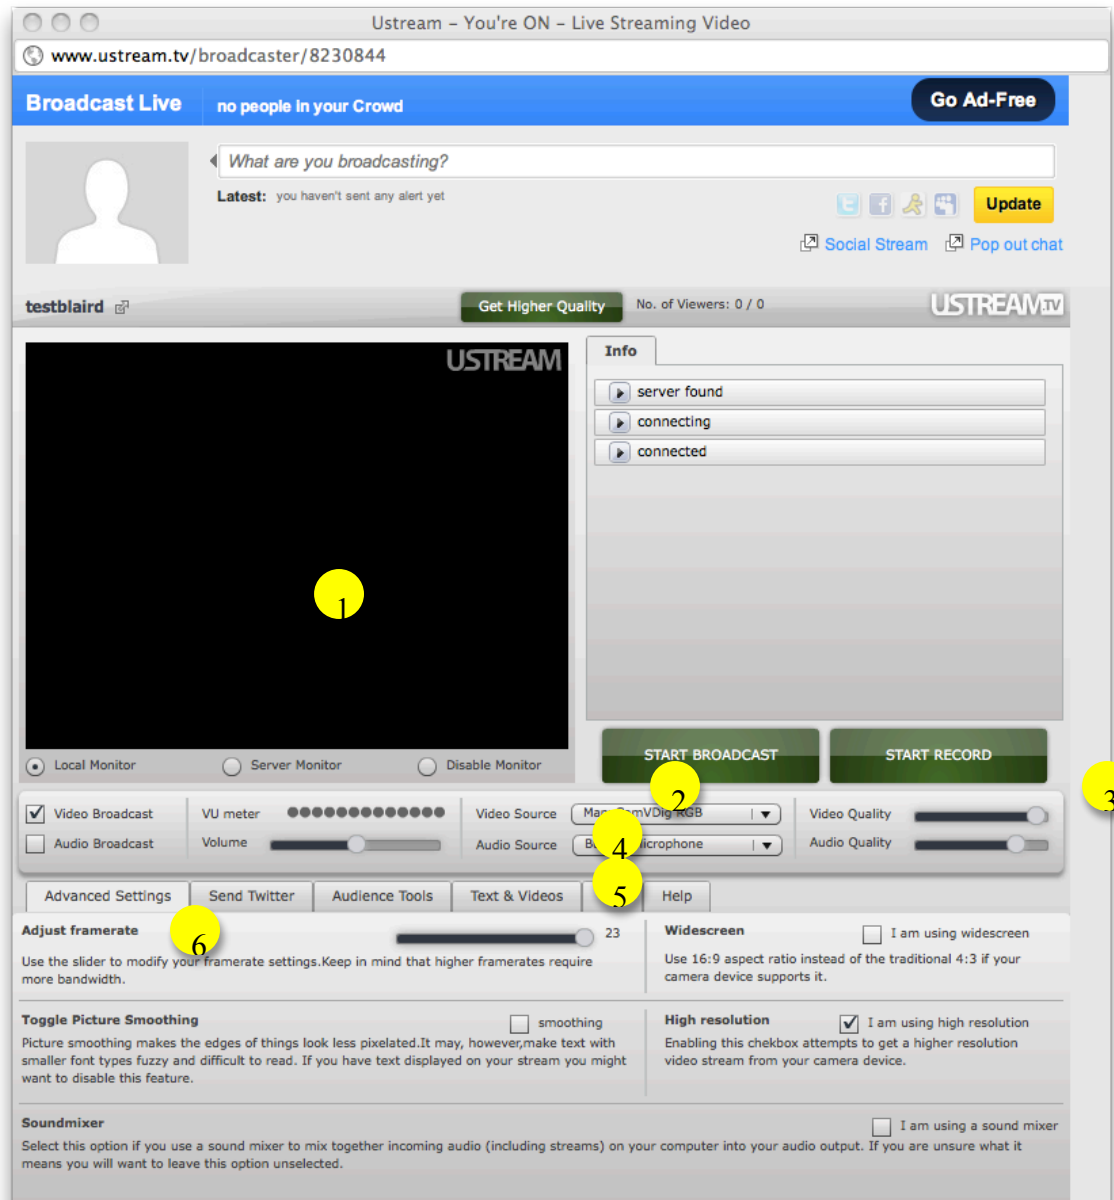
Ustream - You're ON - Live Streaming Video

www.ustream.tv/broadcaster/8230844

Broadcast Live

no people in your Crowd

Go Ad-Free

What are you broadcasting?

Latest: you haven't sent any alert yet

Update

Social Stream

Pop out chat

testblaird

Get Higher Quality

No. of Viewers: 0 / 0

USTREAM.TV

USTREAM

Info

server found

connecting

connected

1

Local Monitor

Server Monitor

Disable Monitor

START BROADCAST

START RECORD

2

3

Video Broadcast

Audio Broadcast

VU meter

Volume

Video Source

Mac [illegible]mVDig RGB

Audio Source

B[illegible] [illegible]icrophone

4

Video Quality

Audio Quality

Advanced Settings

Send Twitter

Audience Tools

Text & Videos

5

Help

Adjust framerate

6

23

Use the slider to modify your framerate settings.Keep in mind that higher framerates require more bandwidth.

Widescreen

I am using widescreen

Use 16:9 aspect ratio instead of the traditional 4:3 if your camera device supports it.

Toggle Picture Smoothing

smoothing

Picture smoothing makes the edges of things look less pixelated.It may, however,make text with smaller font types fuzzy and difficult to read. If you have text displayed on your stream you might want to disable this feature.

High resolution

I am using high resolution

Enabling this chekbox attempts to get a higher resolution video stream from your camera device.

Soundmixer

I am using a sound mixer

Select this option if you use a sound mixer to mix together incoming audio (including streams) on your computer into your audio output. If you are unsure what it means you will want to leave this option unselected.